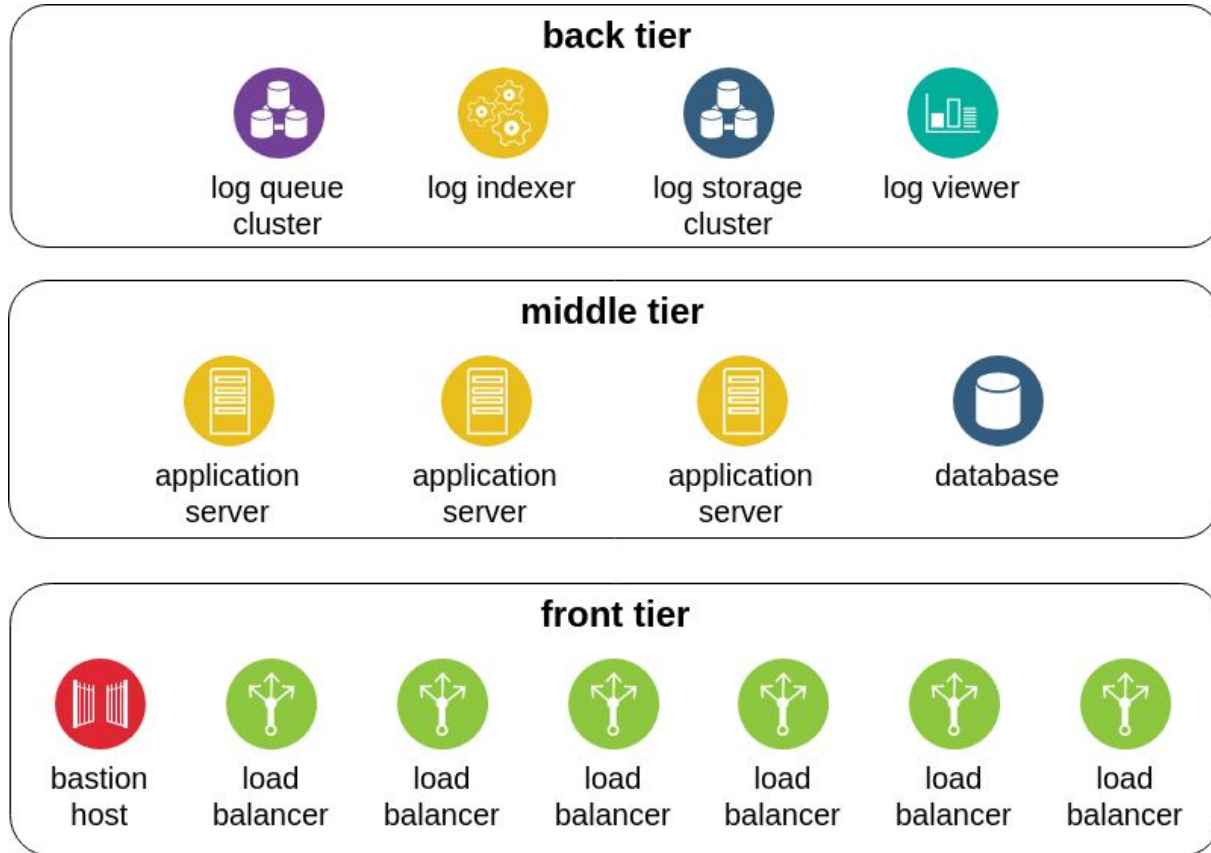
back tier

log queue cluster

log indexer

log storage cluster

log viewer

middle tier

application server

application server

application server

database

front tier

bastion host

load balancer

load balancer

load balancer

load balancer

load balancer

load balancer